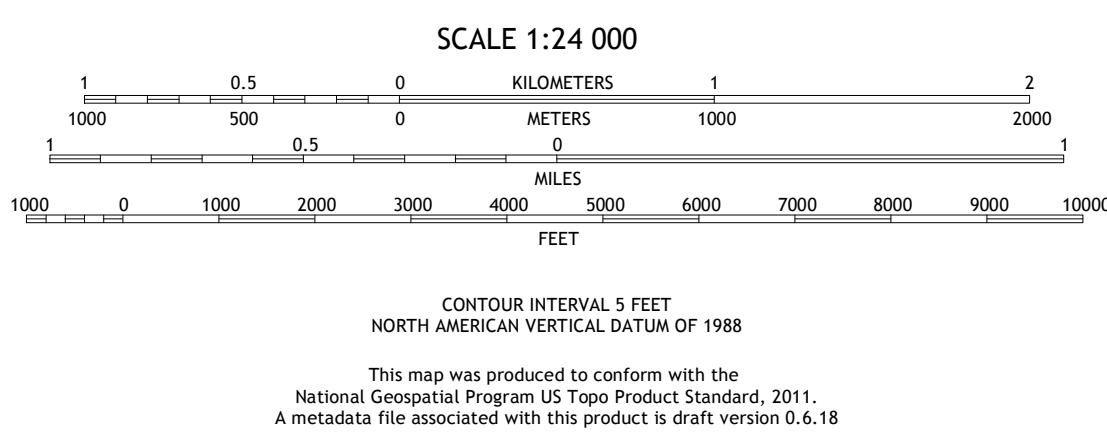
SCALE 1:24 000

1 0.5 0 KILOMETERS 1 2

1000 500 0 METERS 1000 2000

1 0.5 0 1

MILES

1000 0 1000 2000 3000 4000 5000 6000 7000 8000 9000 10000

FEET

CONTOUR INTERVAL 5 FEET
NORTH AMERICAN VERTICAL DATUM OF 1988

This map was produced to conform with the National Geospatial Program US Topo Product Standard, 2011. A metadata file associated with this product is draft version 0.6.18